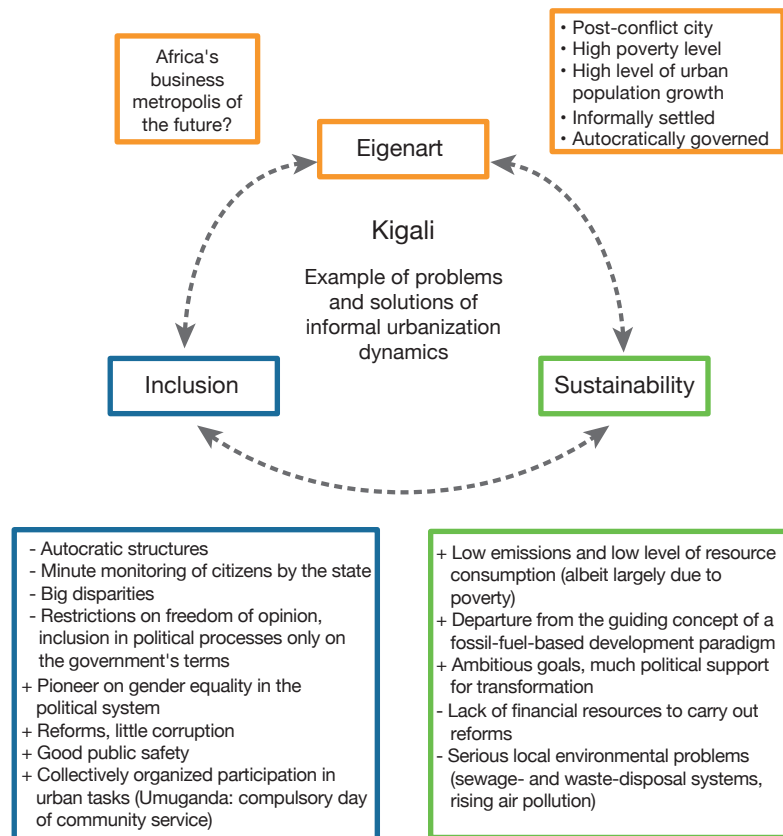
Africa's business metropolis of the future?

• Post-conflict city
• High poverty level
• High level of urban population growth
• Informally settled
• Autocratically governed

Eigenart

Kigali

Example of problems and solutions of informal urbanization dynamics

Inclusion

Sustainability

- Autocratic structures
- Minute monitoring of citizens by the state
- Big disparities
- Restrictions on freedom of opinion, inclusion in political processes only on the government's terms
+ Pioneer on gender equality in the political system
+ Reforms, little corruption
+ Good public safety
+ Collectively organized participation in urban tasks (Umuganda: compulsory day of community service)

+ Low emissions and low level of resource consumption (albeit largely due to poverty)
+ Departure from the guiding concept of a fossil-fuel-based development paradigm
+ Ambitious goals, much political support for transformation
- Lack of financial resources to carry out reforms
- Serious local environmental problems (sewage- and waste-disposal systems, rising air pollution)